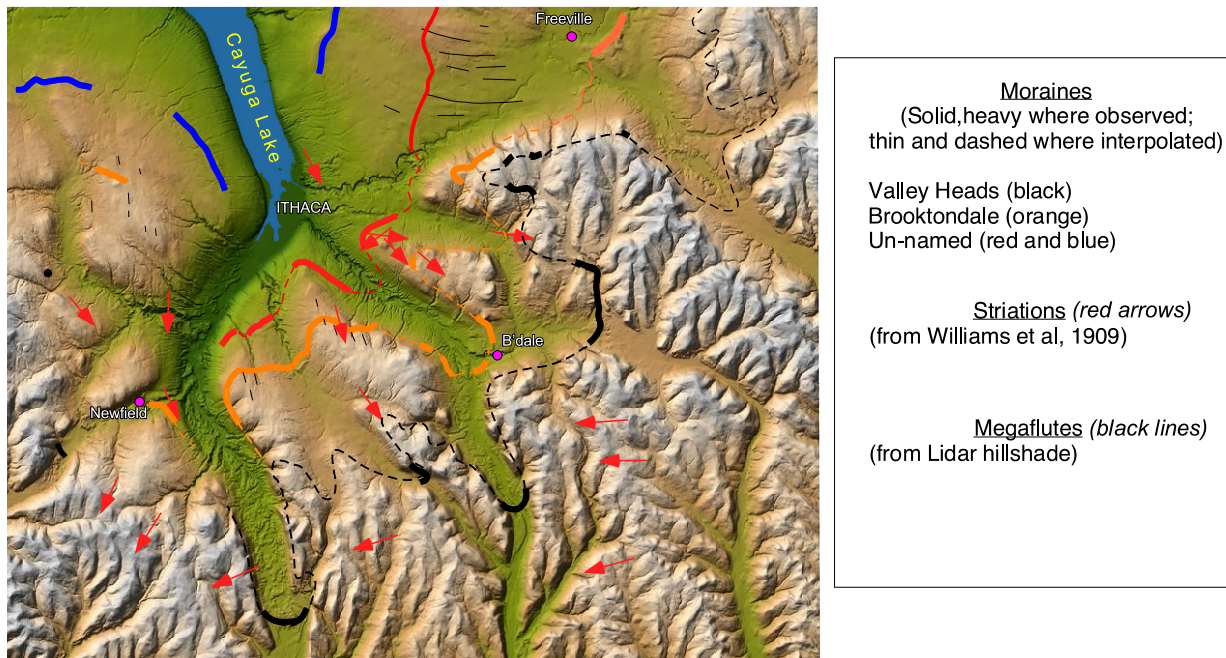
Cayuga Lake

Freeville

ITHACA

B'dale

Newfield

Moraines
(Solid,heavy where observed; thin and dashed where interpolated)

Valley Heads (black)
Brooktondale (orange)
Un-named (red and blue)

Striations (red arrows)
(from Williams et al, 1909)

Megaflutes (black lines)
(from Lidar hillshade)